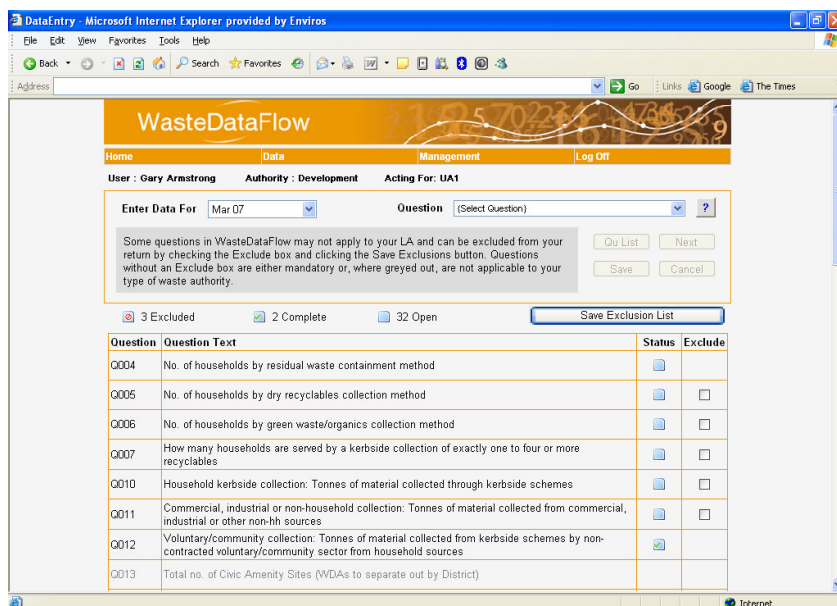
DataEntry - Microsoft Internet Explorer provided by Enviros

File Edit View Favorites Tools Help

Back Search Favorites

Address Go Links Google The Times

WasteDataFlow

Home Data Management Log Off

User : Gary Armstrong Authority : Development Acting For: UA1

Enter Data For Mar 07 Question (Select Question) ?

Some questions in WasteDataFlow may not apply to your LA and can be excluded from your return by checking the Exclude box and clicking the Save Exclusions button. Questions without an Exclude box are either mandatory or, where greyed out, are not applicable to your type of waste authority.

Qu List Next Save Cancel

3 Excluded 2 Complete 32 Open Save Exclusion List

| Question | Question Text | Status | Exclude |
|---|---|---|---|
| Q004 | No. of households by residual waste containment method | | |
| Q005 | No. of households by dry recyclables collection method | | |
| Q006 | No. of households by green waste/organics collection method | | |
| Q007 | How many households are served by a kerbside collection of exactly one to four or more recyclables | | |
| Q010 | Household kerbside collection: Tonnes of material collected through kerbside schemes | | |
| Q011 | Commercial, industrial or non-household collection: Tonnes of material collected from commercial, industrial or other non-hh sources | | |
| Q012 | Voluntary/community collection: Tonnes of material collected from kerbside schemes by non-contracted voluntary/community sector from household sources | | |
| Q013 | Total no. of Civic Amenity Sites (WDAs to separate out by District) | | |

Internet